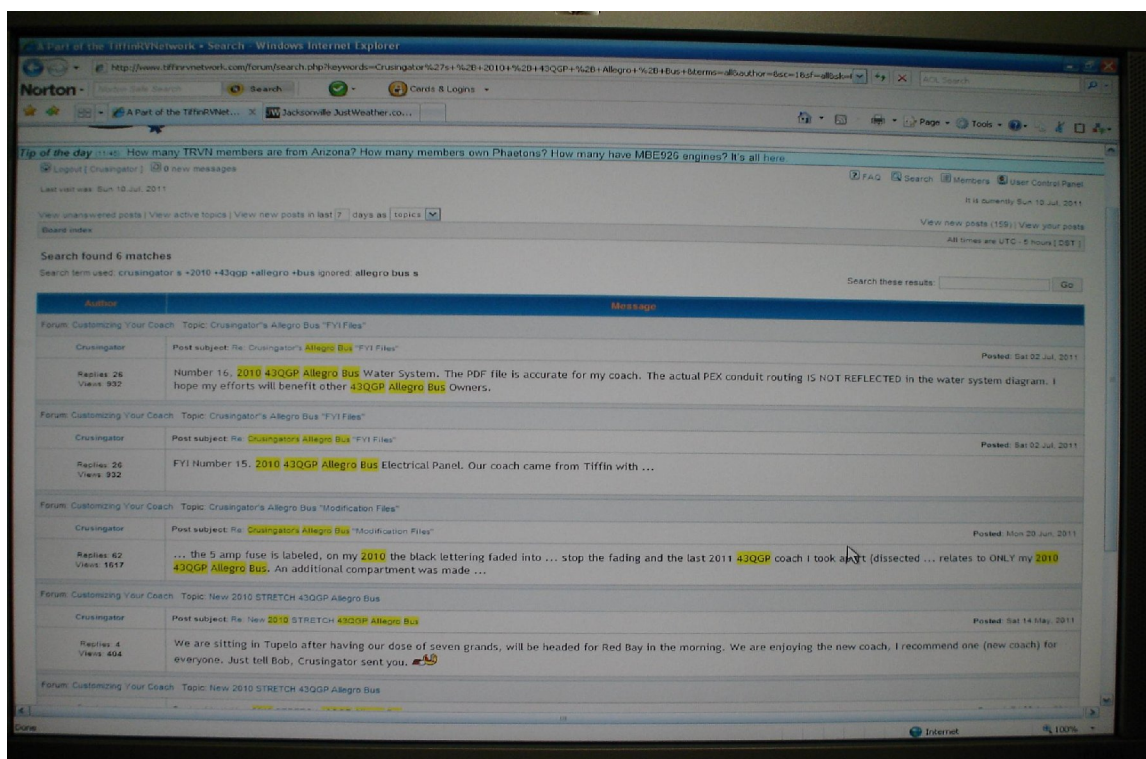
A Part of the TiffinRVNetwork • Search - Windows Internet Explorer

http://www.tiffinrvnetwork.com/forum/search.php?keywords=Crusingator%27s+%2B+2010+%2B+43QGP+%2B+Allegro+%2B+Bus+&terms=all&author=&sc=1&sf=all&sk=t

Norton · Search · Cards & Logins

A Part of the TiffinRVNet... | Jacksonville JustWeather.co...

Page · Tools

Tip of the day: How many TRVN members are from Arizona? How many members own Phaetons? How many have MBE926 engines? It's all here.

Logout [ Crusingator ] | 0 new messages

FAQ | Search | Members | User Control Panel

Last visit was: Sun 10 Jul, 2011

It is currently Sun 10 Jul, 2011

View unanswered posts | View active topics | View new posts in last 7 days as topics

View new posts (159) | View your posts

Board index

All times are UTC - 5 hours [ DST ]

Search found 6 matches

Search term used: crusingator s +2010 +43qgp +allegro +bus ignored: allegro bus s

Search these results: Go

| Author | Message |
|---|---|
| Forum: Customizing Your Coach Topic: Crusingator's Allegro Bus "FYI Files" | |
| Crusingator | Post subject: Re: Crusingator's Allegro Bus "FYI Files" Posted: Sat 02 Jul, 2011 |
| Replies: 26 Views: 932 | Number 16, 2010 43QGP Allegro Bus Water System. The PDF file is accurate for my coach. The actual PEX conduit routing IS NOT REFLECTED in the water system diagram. I hope my efforts will benefit other 43QGP Allegro Bus Owners. |
| Forum: Customizing Your Coach Topic: Crusingator's Allegro Bus "FYI Files" | |
| Crusingator | Post subject: Re: Crusingators Allegro Bus "FYI Files" Posted: Sat 02 Jul, 2011 |
| Replies: 26 Views: 932 | FYI Number 15, 2010 43QGP Allegro Bus Electrical Panel. Our coach came from Tiffin with ... |
| Forum: Customizing Your Coach Topic: Crusingator's Allegro Bus "Modification Files" | |
| Crusingator | Post subject: Re: Crusingators Allegro Bus "Modification Files" Posted: Mon 20 Jun, 2011 |
| Replies: 62 Views: 1617 | ... the 5 amp fuse is labeled, on my 2010 the black lettering faded into ... stop the fading and the last 2011 43QGP coach I took apart (dissected ... relates to ONLY my 2010 43QGP Allegro Bus. An additional compartment was made ... |
| Forum: Customizing Your Coach Topic: New 2010 STRETCH 43QGP Allegro Bus | |
| Crusingator | Post subject: Re: New 2010 STRETCH 43QGP Allegro Bus Posted: Sat 14 May, 2011 |
| Replies: 4 Views: 404 | We are sitting in Tupelo after having our dose of seven grands, will be headed for Red Bay in the morning. We are enjoying the new coach, I recommend one (new coach) for everyone. Just tell Bob, Crusingator sent you. |
| Forum: Customizing Your Coach Topic: New 2010 STRETCH 43QGP Allegro Bus | |

Done

Internet

100%